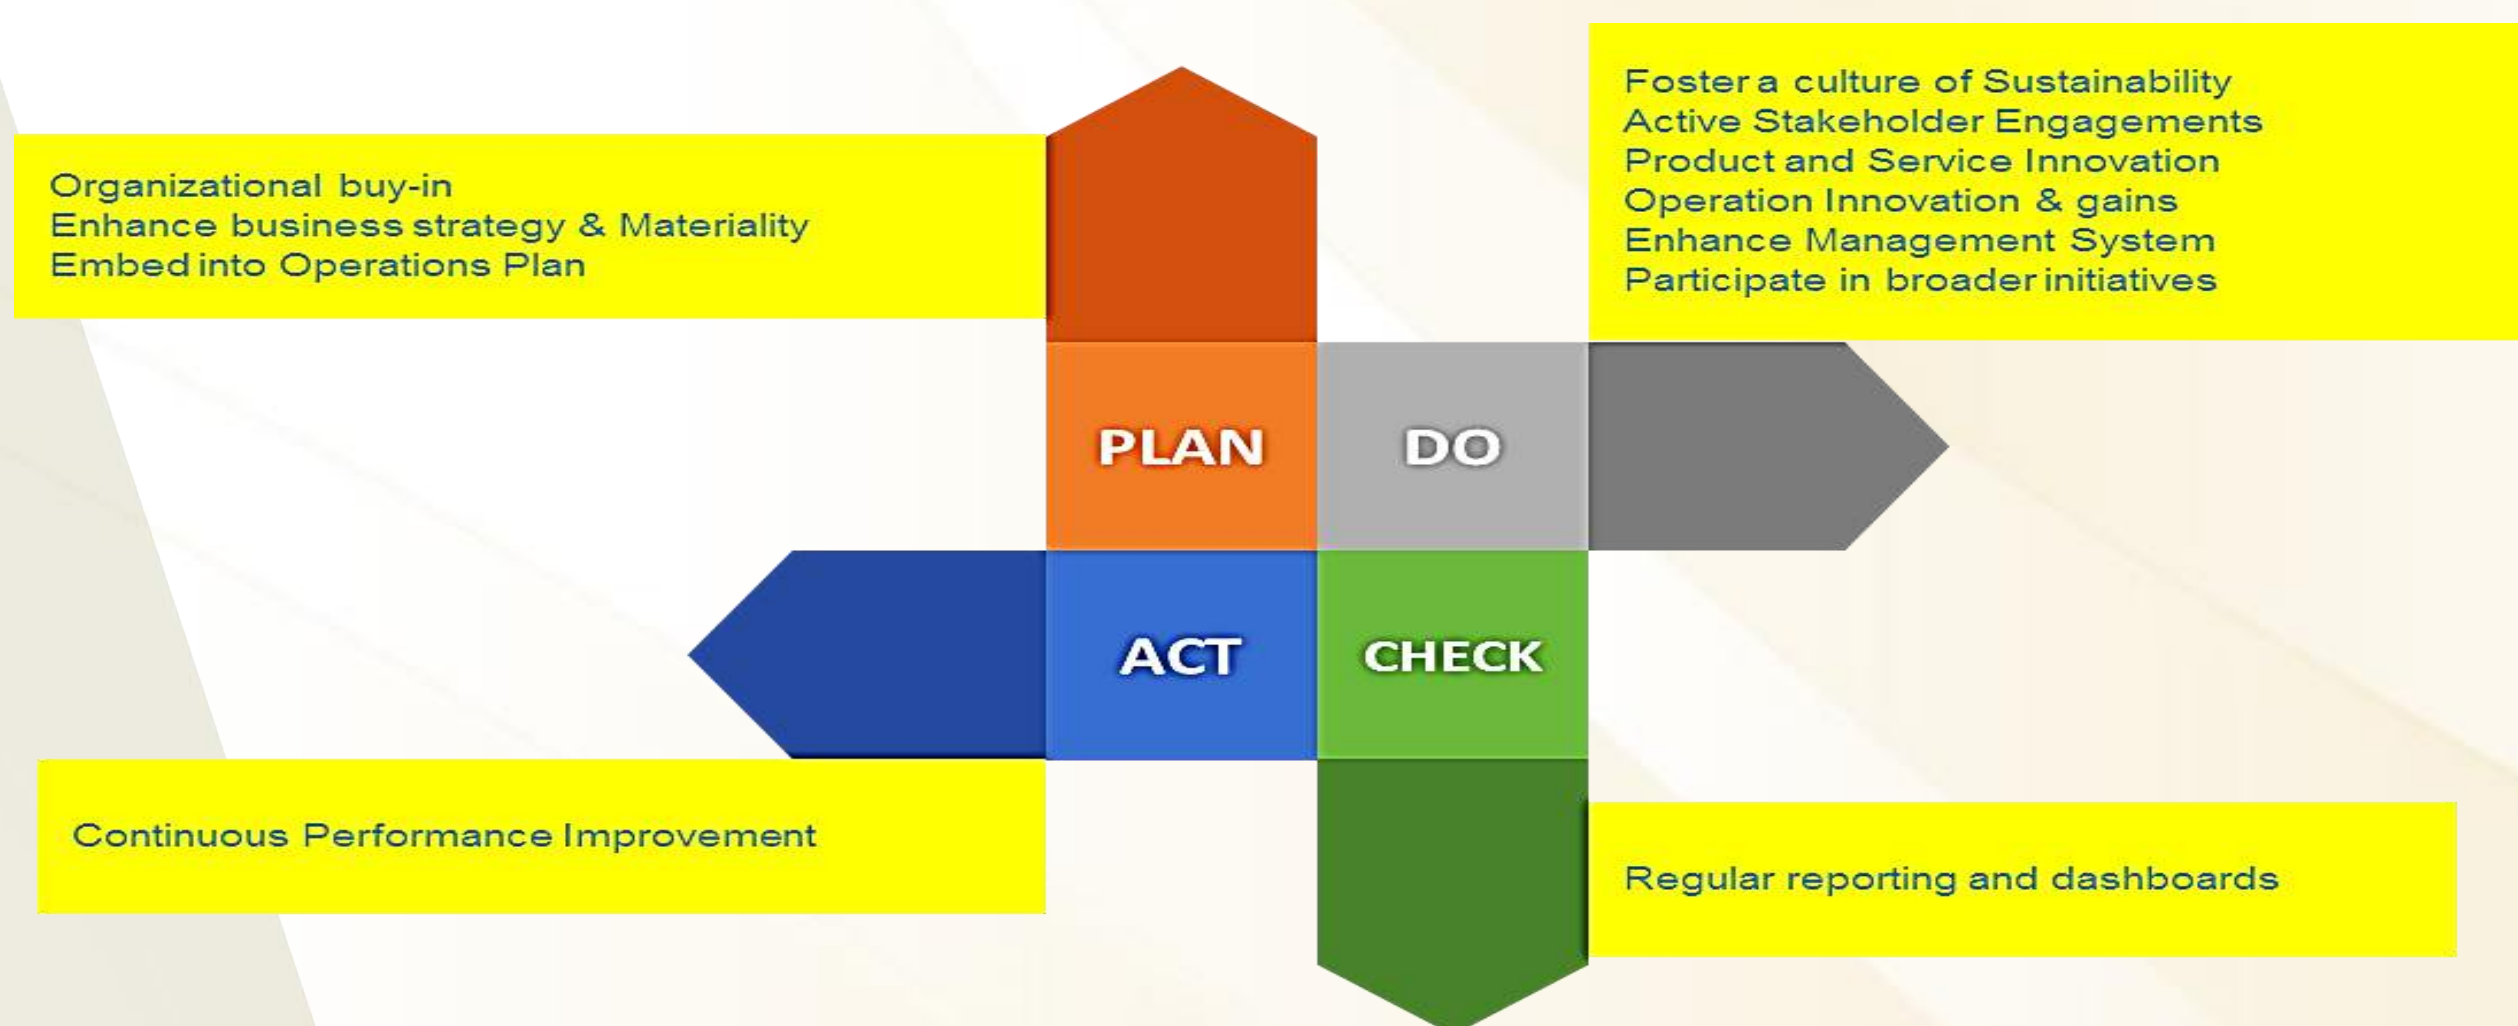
Organizational buy-in
Enhance business strategy & Materiality
Embed into Operations Plan

Foster a culture of Sustainability
Active Stakeholder Engagements
Product and Service Innovation
Operation Innovation & gains
Enhance Management System
Participate in broader initiatives

PLAN

DO

ACT

CHECK

Continuous Performance Improvement

Regular reporting and dashboards